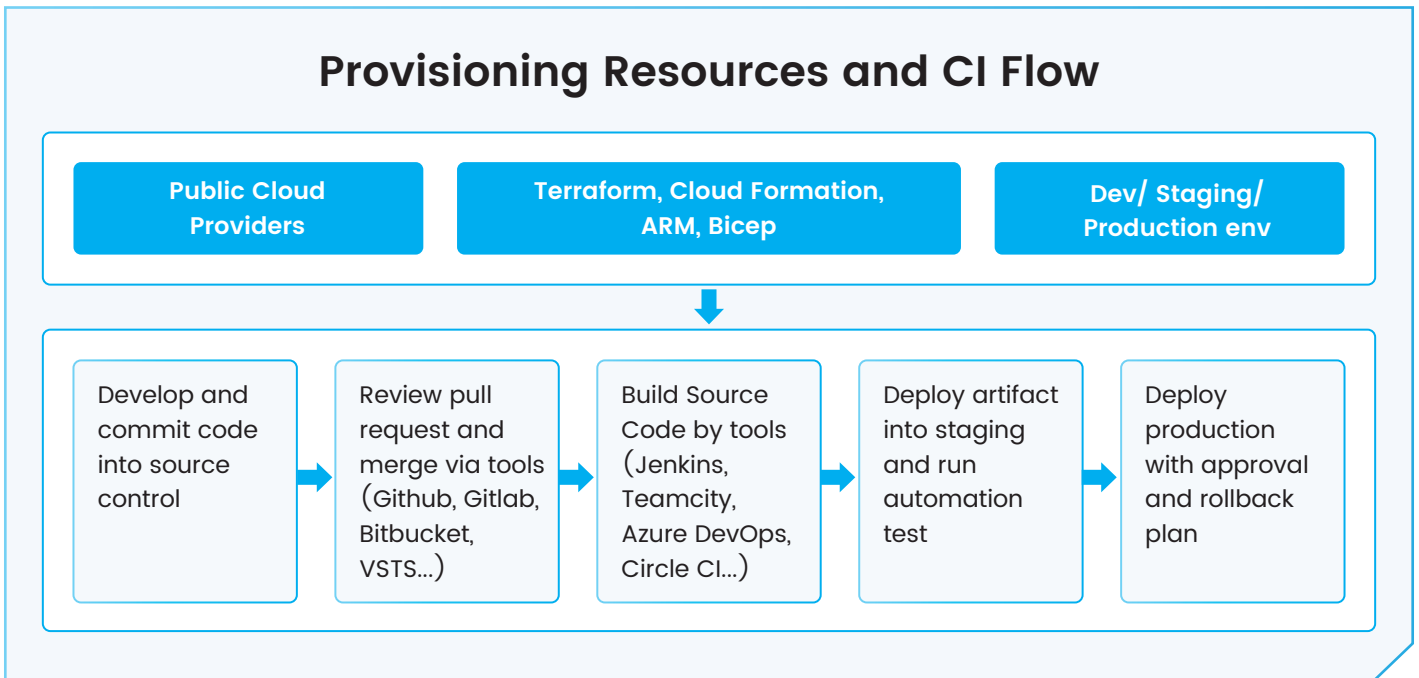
Provisioning Resources and CI Flow

Public Cloud Providers

Terraform, Cloud Formation, ARM, Bicep

Dev/ Staging/ Production env

Develop and commit code into source control

Review pull request and merge via tools (Github, Gitlab, Bitbucket, VSTS...)

Build Source Code by tools (Jenkins, Teamcity, Azure DevOps, Circle CI...)

Deploy artifact into staging and run automation test

Deploy production with approval and rollback plan